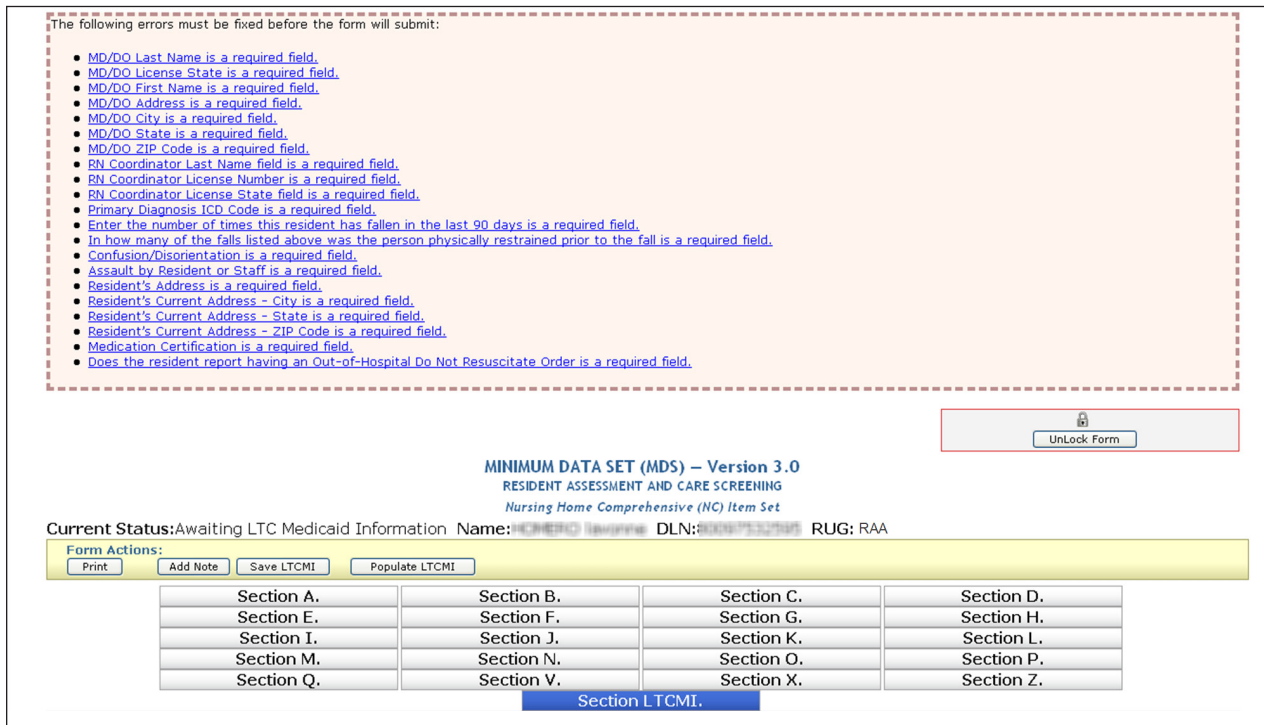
The following errors must be fixed before the form will submit:

- MD/DO Last Name is a required field.
- MD/DO License State is a required field.
- MD/DO First Name is a required field.
- MD/DO Address is a required field.
- MD/DO City is a required field.
- MD/DO State is a required field.
- MD/DO ZIP Code is a required field.
- RN Coordinator Last Name field is a required field.
- RN Coordinator License Number is a required field.
- RN Coordinator License State field is a required field.
- Primary Diagnosis ICD Code is a required field.
- Enter the number of times this resident has fallen in the last 90 days is a required field.
- In how many of the falls listed above was the person physically restrained prior to the fall is a required field.
- Confusion/Disorientation is a required field.
- Assault by Resident or Staff is a required field.
- Resident's Address is a required field.
- Resident's Current Address - City is a required field.
- Resident's Current Address - State is a required field.
- Resident's Current Address - ZIP Code is a required field.
- Medication Certification is a required field.
- Does the resident report having an Out-of-Hospital Do Not Resuscitate Order is a required field.

UnLock Form

MINIMUM DATA SET (MDS) – Version 3.0
RESIDENT ASSESSMENT AND CARE SCREENING
Nursing Home Comprehensive (NC) Item Set

Current Status:Awaiting LTC Medicaid Information Name:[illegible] DLN:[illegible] RUG: RAA

Form Actions:
Print Add Note Save LTCMI Populate LTCMI

| Section A. | Section B. | Section C. | Section D. |
|---|---|---|---|
| Section E. | Section F. | Section G. | Section H. |
| Section I. | Section J. | Section K. | Section L. |
| Section M. | Section N. | Section O. | Section P. |
| Section Q. | Section V. | Section X. | Section Z. |

Section LTCMI.